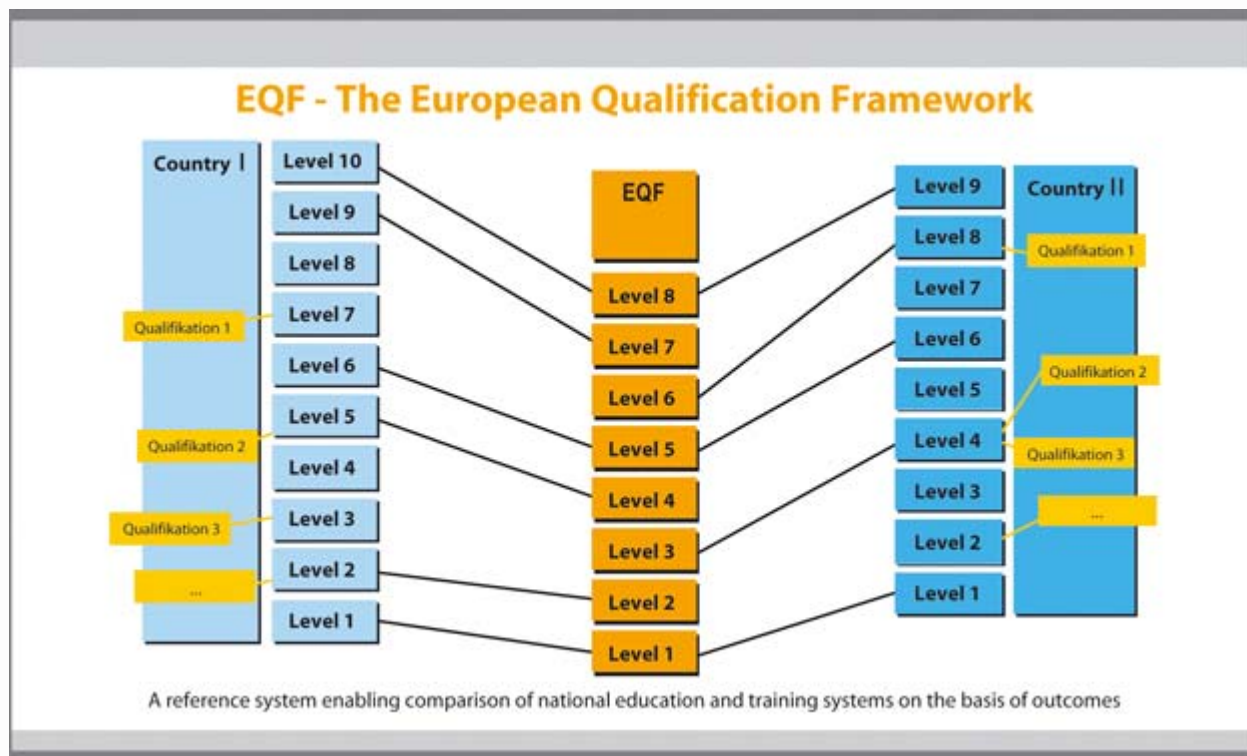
EQF - The European Qualification Framework

Country I

Level 10
Level 9
Level 8
Qualifikation 1
Level 7
Level 6
Qualifikation 2
Level 5
Level 4
Qualifikation 3
Level 3
...
Level 2
Level 1

EQF

Level 8
Level 7
Level 6
Level 5
Level 4
Level 3
Level 2
Level 1

Level 9
Level 8
Level 7
Level 6
Level 5
Level 4
Level 3
Level 2
Level 1

Country II

Qualifikation 1
Qualifikation 2
Qualifikation 3
...

A reference system enabling comparison of national education and training systems on the basis of outcomes